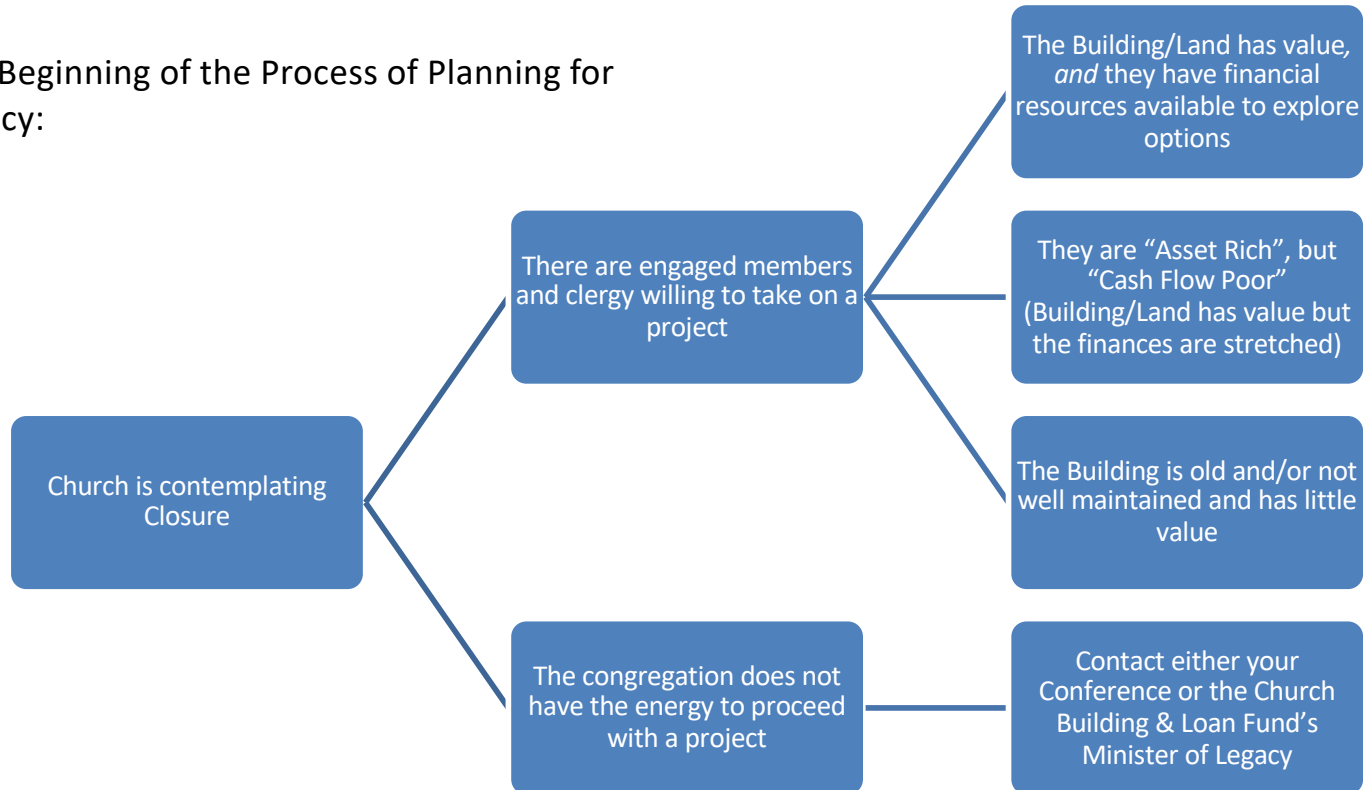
Beginning of the Process of Planning for
cy:

Church is contemplating Closure

There are engaged members and clergy willing to take on a project

The congregation does not have the energy to proceed with a project

The Building/Land has value, *and* they have financial resources available to explore options

They are “Asset Rich”, but “Cash Flow Poor” (Building/Land has value but the finances are stretched)

The Building is old and/or not well maintained and has little value

Contact either your Conference or the Church Building & Loan Fund’s Minister of Legacy